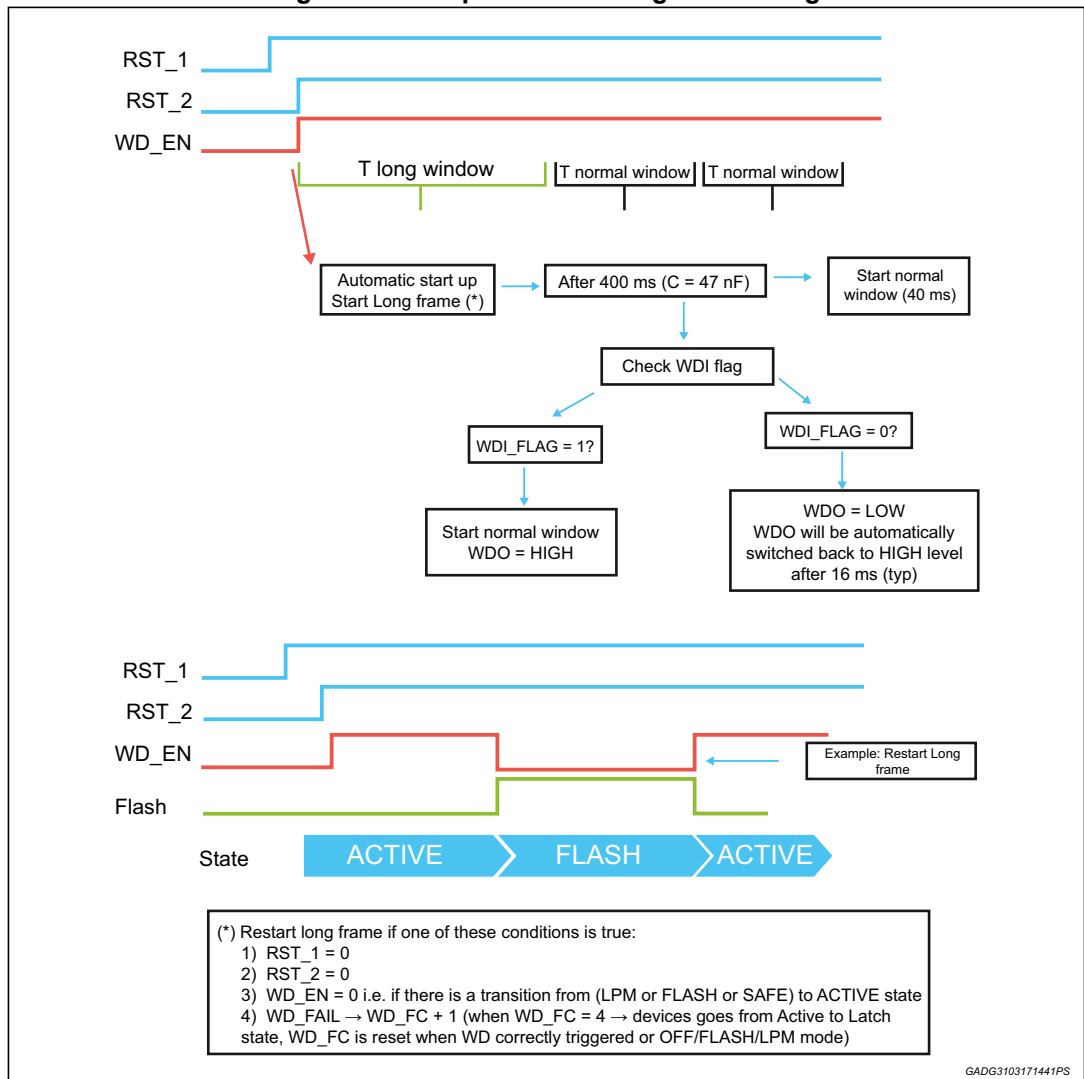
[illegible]

RST_1

RST_2

WD_EN

T long window

T normal window

T normal window

Automatic start up
Start Long frame (*)

After 400 ms (C = 47 nF)

Start normal window (40 ms)

Check WDI flag

WDI_FLAG = 1?

WDI_FLAG = 0?

Start normal window
WDO = HIGH

WDO = LOW
WDO will be automatically switched back to HIGH level after 16 ms (typ)

RST_1

RST_2

WD_EN

Flash

Example: Restart Long frame

State

ACTIVE

FLASH

ACTIVE

(*) Restart long frame if one of these conditions is true:
1) RST_1 = 0
2) RST_2 = 0
3) WD_EN = 0 i.e. if there is a transition from (LPM or FLASH or SAFE) to ACTIVE state
4) WD_FAIL → WD_FC + 1 (when WD_FC = 4 → devices goes from Active to Latch state, WD_FC is reset when WD correctly triggered or OFF/FLASH/LPM mode)

GADG3103171441PS